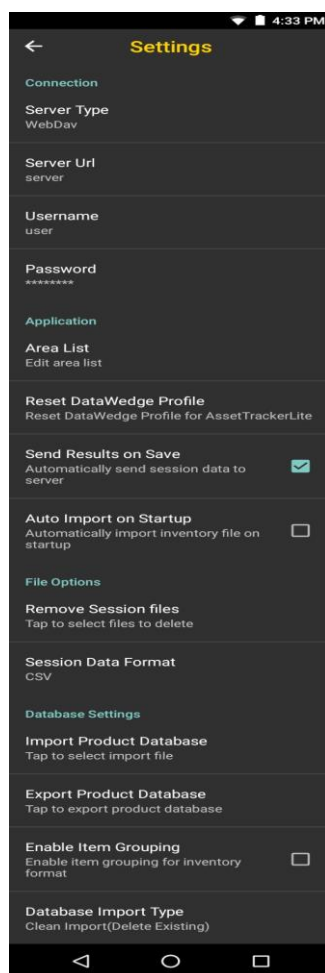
4:33 PM

Settings

Connection

Server Type
WebDav

Server Url
server

Username
user

Password
********

Application

Area List
Edit area list

Reset DataWedge Profile
Reset DataWedge Profile for AssetTrackerLite

Send Results on Save
Automatically send session data to server

Auto Import on Startup
Automatically import inventory file on startup

File Options

Remove Session files
Tap to select files to delete

Session Data Format
CSV

Database Settings

Import Product Database
Tap to select import file

Export Product Database
Tap to export product database

Enable Item Grouping
Enable item grouping for inventory format

Database Import Type
Clean Import(Delete Existing)